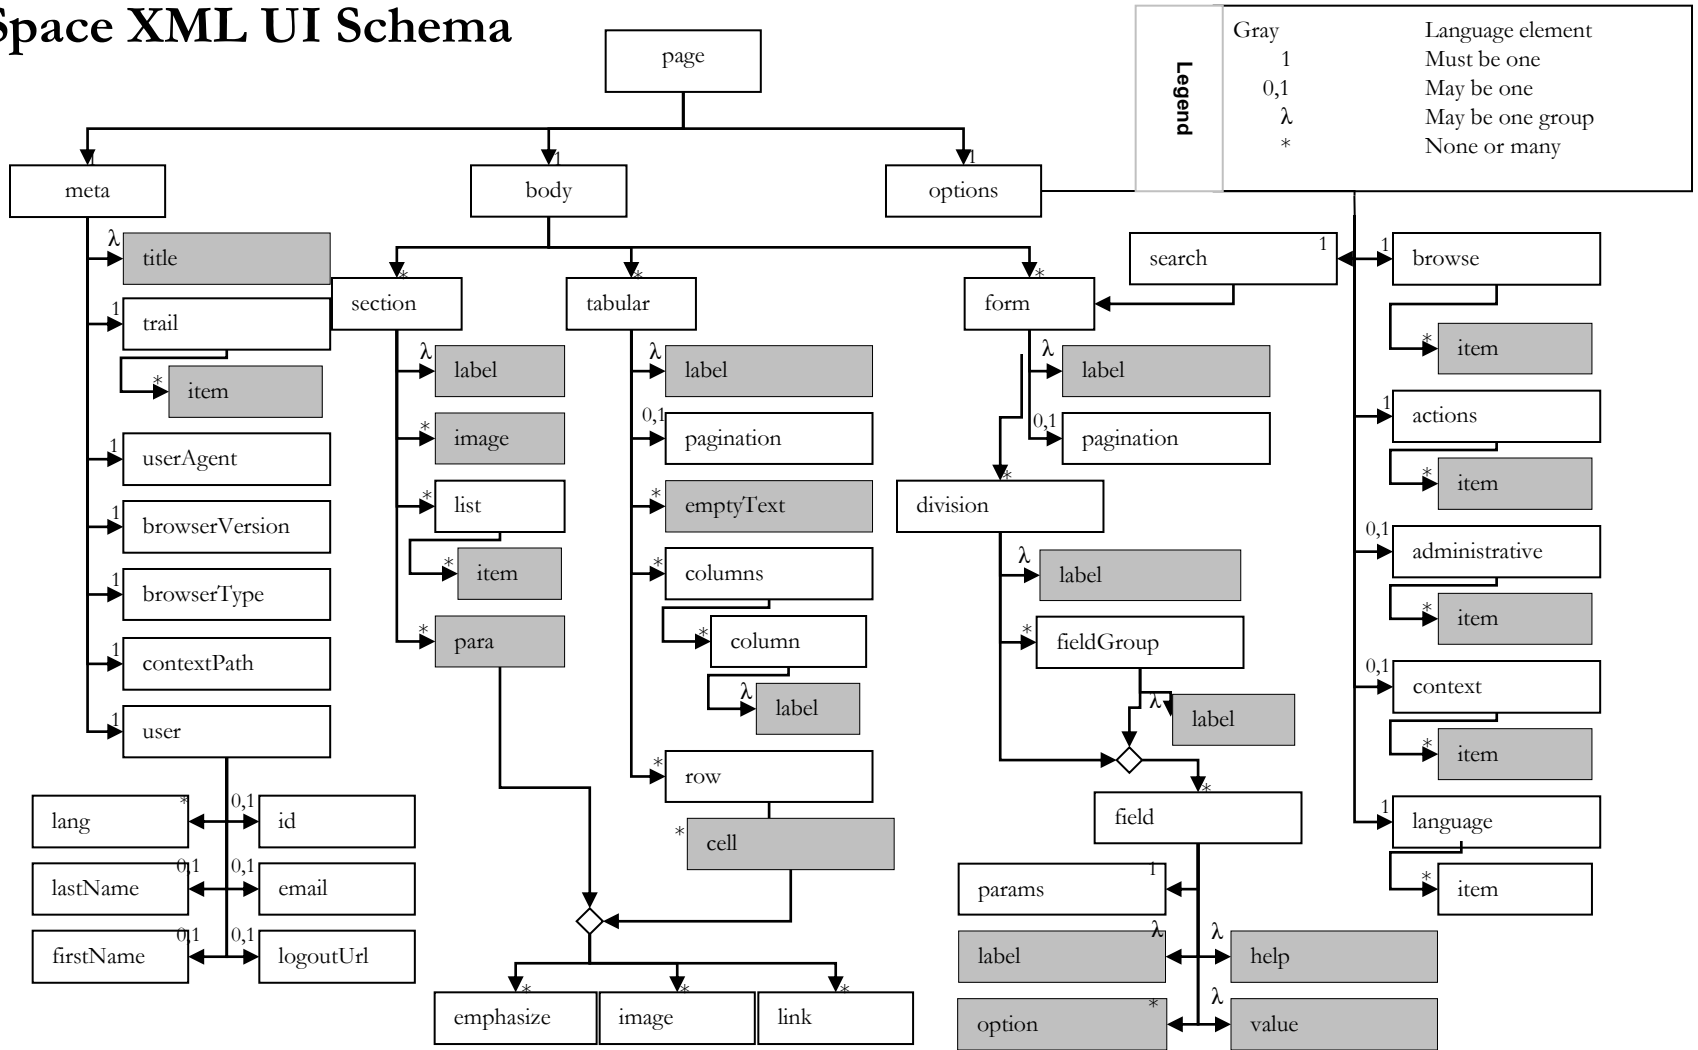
Space XML UI Schema

| Legend | | |
|---|---|---|
| | Gray | Language element |
| | 1 | Must be one |
| | 0,1 | May be one |
| | λ | May be one group |
| | * | None or many |

page

1 meta
1 body
1 options

λ title
1 trail
* item
1 userAgent
1 browserVersion
1 browserType
1 contextPath
1 user
* lang
0,1 id
0,1 lastName
0,1 email
0,1 firstName
0,1 logoutUrl

* section
λ label
* image
* list
* item
* para

* tabular
λ label
0,1 pagination
* emptyText
* columns
* column
λ label
* row
* cell

* emphasize
* image
* link

* form
search 1
λ label
0,1 pagination
* division
λ label
* fieldGroup
λ label
* field
1 params
λ label
λ help
* option
λ value

1 browse
* item
1 actions
* item
0,1 administrative
* item
0,1 context
* item
1 language
* item